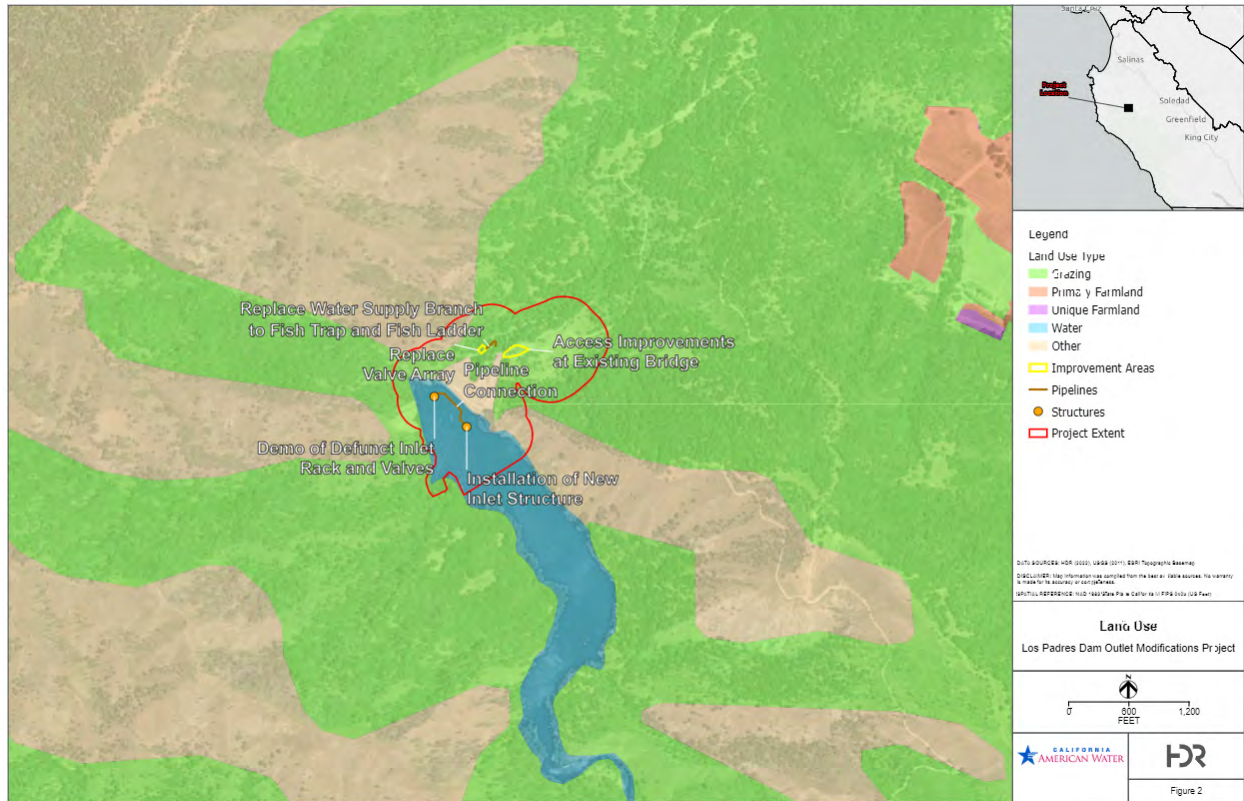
Replace Water Supply Branch to Fish Trap and Fish Ladder

Replace Valve Array

Pipeline Connection

Access Improvements at Existing Bridge

Demo of Defunct Inlet Rack and Valves

Installation of New Inlet Structure

Santa Cruz

Salinas

Project Location

Soledad

Greenfield

King City

Legend

Land Use Type

Grazing

Primary Farmland

Unique Farmland

Water

Other

Improvement Areas

Pipelines

Structures

Project Extent

DATA SOURCES: HDR (2022), USGS (2011), ESRI Topographic Basemap

DISCLAIMER: May information was compiled from the best available sources. No warranty is made for its accuracy or completeness.

SPATIAL REFERENCE: NAD 1983 State Plane California IV FIPS 0404 (US Feet)

Land Use

Los Padres Dam Outlet Modifications Project

N

0 600 1,200

FEET

CALIFORNIA AMERICAN WATER

HDR

Figure 2